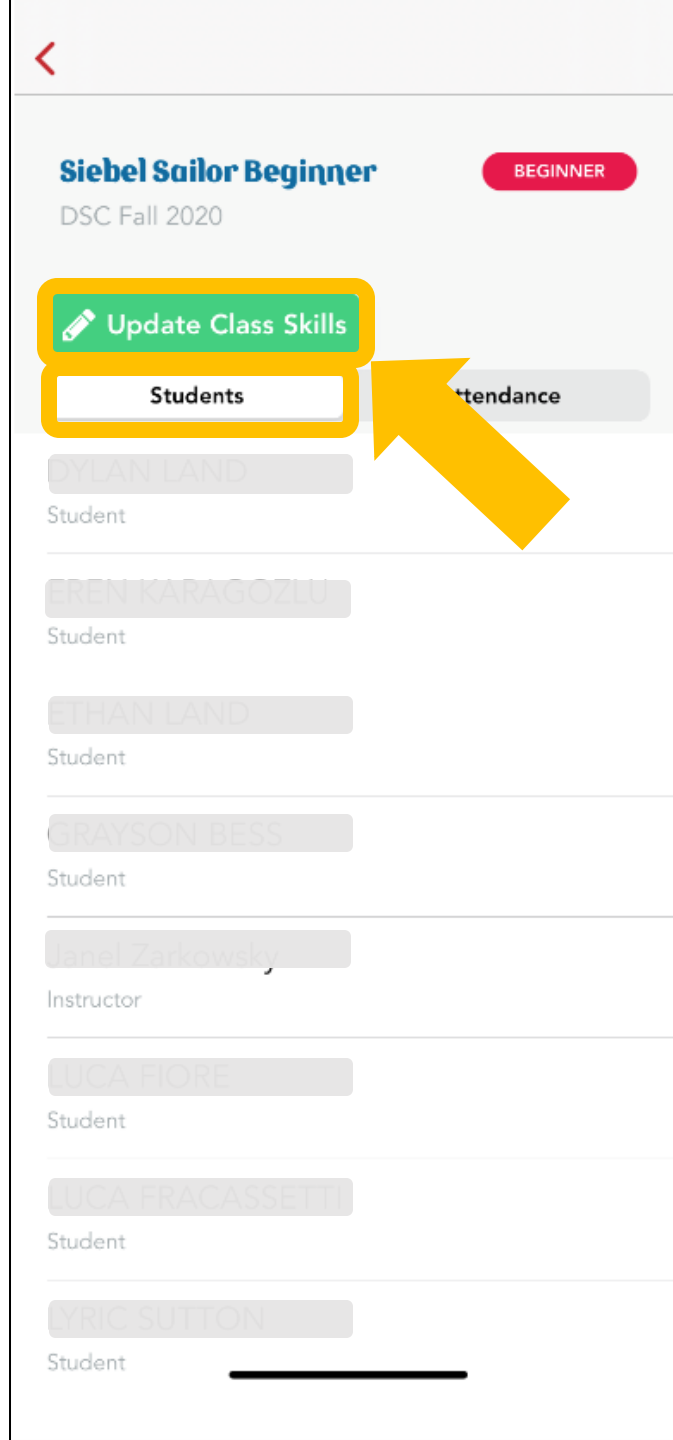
Siebel Sailor Beginner

BEGINNER

DSC Fall 2020

Update Class Skills

Students

ttendance

DYLAN LAND
Student

EREN KARAGOZLU
Student

ETHAN LAND
Student

GRAYSON BESS
Student

Janel Zarkowsky
Instructor

LUCA FIORE
Student

LUCA FRACASSETTI
Student

LYRIC SUTTON
Student